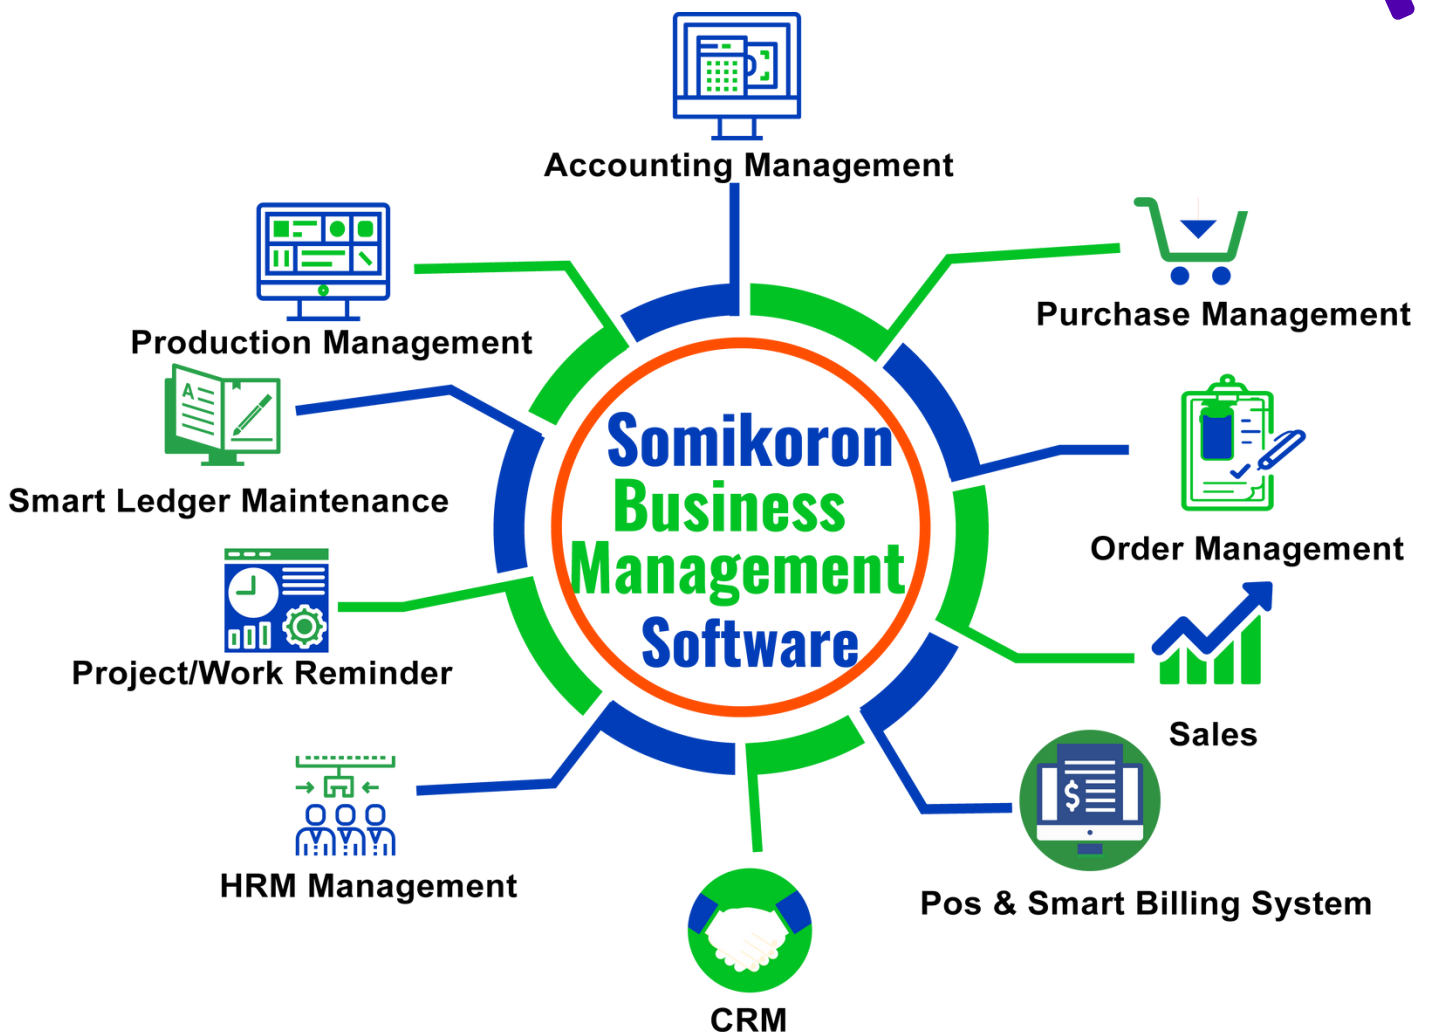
Accounting Management

Production Management

Purchase Management

Smart Ledger Maintenance

Somikoron Business Management Software

Order Management

Project/Work Reminder

Sales

HRM Management

Pos & Smart Billing System

CRM